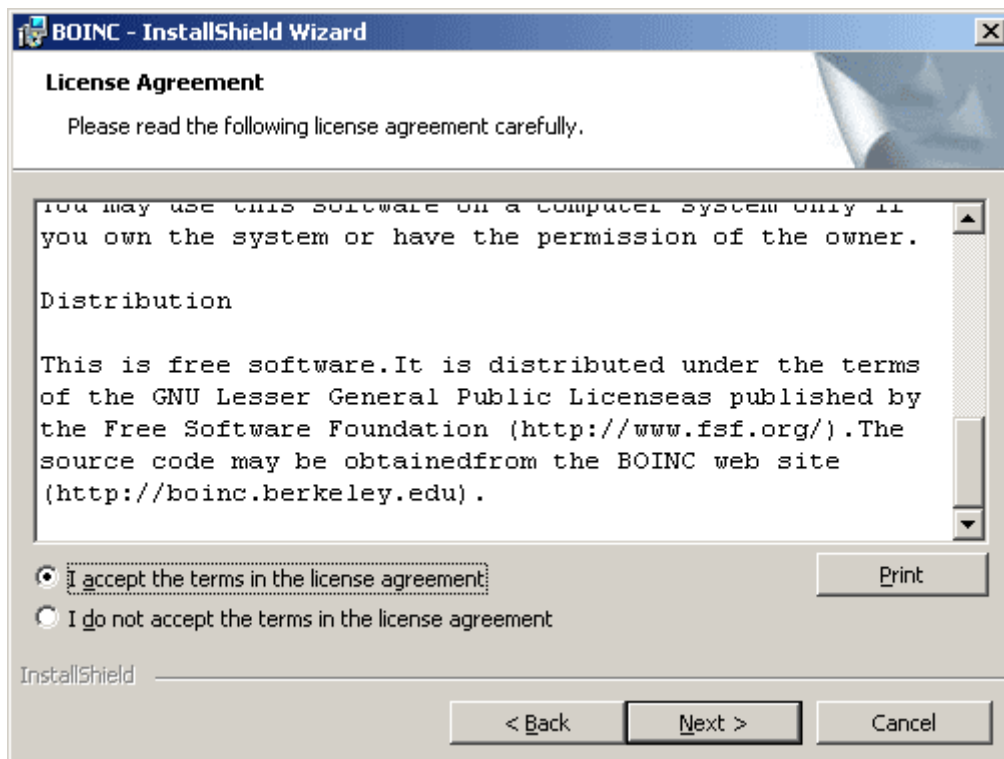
BOINC - InstallShield Wizard

License Agreement

Please read the following license agreement carefully.

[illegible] you own the system or have the permission of the owner.

Distribution

This is free software.It is distributed under the terms of the GNU Lesser General Public Licenseas published by the Free Software Foundation (http://www.fsf.org/).The source code may be obtainedfrom the BOINC web site (http://boinc.berkeley.edu).

I accept the terms in the license agreement

I do not accept the terms in the license agreement

Print

InstallShield

< Back

Next >

Cancel